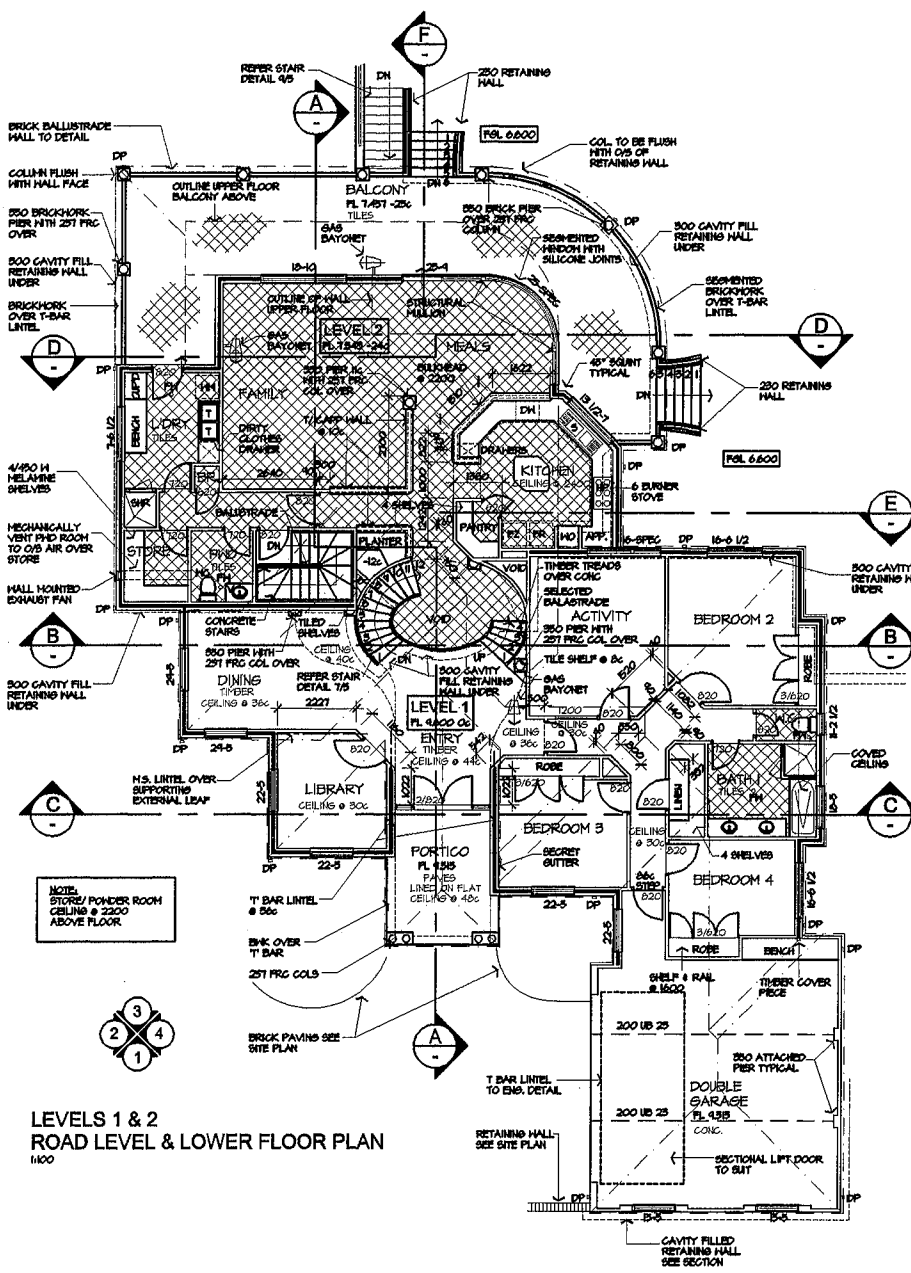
REFER STAIR DETAIL 9/5

F

230 RETAINING WALL

BRICK BALLUSTRADE WALL TO DETAIL

DP

A

DN

FGL 6.600

COL. TO BE FLUSH WITH O/S OF RETAINING WALL

COLUMN FLUSH WITH WALL FACE

OUTLINE UPPER FLOOR BALCONY ABOVE

BALCONY
FL 7.457 -25c
TILES

350 BRICK PIER OVER 251 FRC COLUMN

DP

350 BRICKWORK PIER WITH 251 FRC OVER

GAS BAYONET

SEGMENTED WINDOW WITH SILICONE JOINTS

300 CAVITY FILL RETAINING WALL UNDER

300 CAVITY FILL RETAINING WALL UNDER

18-10

25-4

SEGMENTED BRICKWORK OVER T-BAR LINTEL

BRICKWORK OVER T-BAR LINTEL

OUTLINE OF WALL UPPER FLOOR

STRUCTURAL MULLION

D

LEVEL 2
FL 7.345 -24c

MEALS

D

GAS BAYONET

350 PIER 11c WITH 251 FRC COL OVER

BULKHEAD @ 2200

45° SQUINT TYPICAL

230 RETAINING WALL

FAMILY

L'DRY
TILES

BENCH

DIRTY CLOTHES DRAWER

T/L ATT WALL @ 12c

DRAWERS

KITCHEN
CEILING @ 2400

FGL 6.600

4/450 W MELAMINE SHELVES

DP

6 BURNER STOVE

2640

BALUSTRADE

4 SHELVES

MECHANICALLY VENT PWD ROOM TO O/S AIR OVER STORE

SWR

STORE

PWD
TILES

DN

PLANTER

PANTRY

F2

WO

APP.

16-6 1/2

E

WALL MOUNTED EXHAUST FAN

VOID

TIMBER TREADS OVER CONC

SELECTED BALASTRADE

ACTIVITY

300 CAVITY RETAINING WALL UNDER

DP

CONCRETE STAIRS

TILED SHELVES

350 PIER WITH 251 FRC COL OVER

BEDROOM 2

B

350 PIER WITH 251 FRC COL OVER

VOID

CEILING @ 40c

TILE SHELF @ 8c

B

300 CAVITY FILL RETAINING WALL UNDER

DINING
TIMBER
CEILING @ 36c

REFER STAIR DETAIL 7/5

300 CAVITY FILL RETAINING WALL UNDER

GAS BAYONET

ROBE

2227

LEVEL 1
FL 4.600 0c

DP

24-5

1200

ENTRY
TIMBER
CEILING @ 44c

CEILING @ 36c

COVED CEILING

M.S. LINTEL OVER SUPPORTING EXTERNAL LEAF

ROBE

BATH 1
TILES

LIBRARY
CEILING @ 30c

C

C

LINEN

BEDROOM 3

PORTICO
FL 4.315
PAVES
LINED ON FLAT
CEILING @ 48c

SECRET GUTTER

CEILING @ 30c

4 SHELVES

NOTE:
STORE/ POWDER ROOM CEILING @ 2200 ABOVE FLOOR

STEP

BEDROOM 4

'T' BAR LINTEL @ 56c

22-5

DP

ROBE

BENCH

BWK OVER 'T' BAR

DP

251 FRC COLS

SHELF & RAIL @ 1600

TIMBER COVER PIECE

3
2 4
1

BRICK PAVING SEE SITE PLAN

A

200 UB 25

350 ATTACHED PIER TYPICAL

T BAR LINTEL TO ENG. DETAIL

DOUBLE GARAGE
FL 4.315
CONC.

200 UB 25

LEVELS 1 & 2
ROAD LEVEL & LOWER FLOOR PLAN
1:100

RETAINING WALL SEE SITE PLAN

SECTIONAL LIFT DOOR TO SUIT

DP

DP

CAVITY FILLED RETAINING WALL SEE SECTION